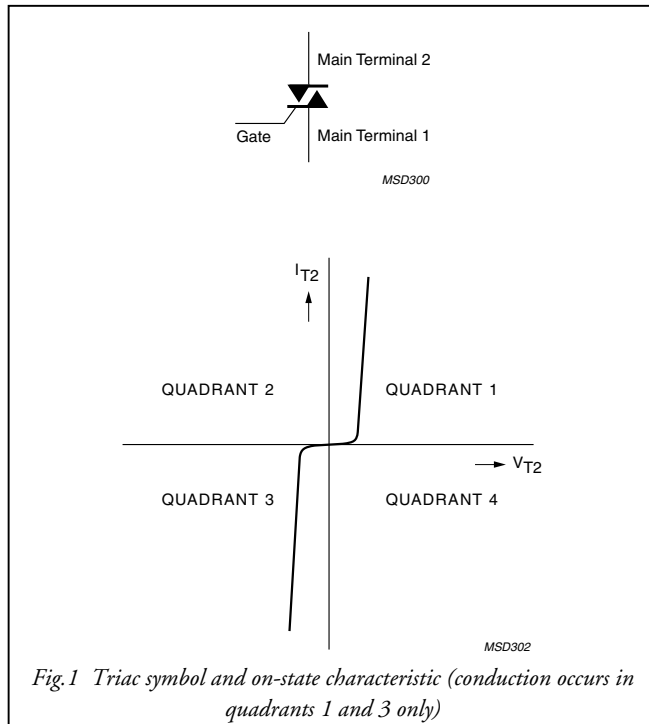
Main Terminal 2

Gate

Main Terminal 1

MSD300

$I_{T2}$

QUADRANT 2

QUADRANT 1

$V_{T2}$

QUADRANT 3

QUADRANT 4

MSD302

Fig.1 Triac symbol and on-state characteristic (conduction occurs in quadrants 1 and 3 only)